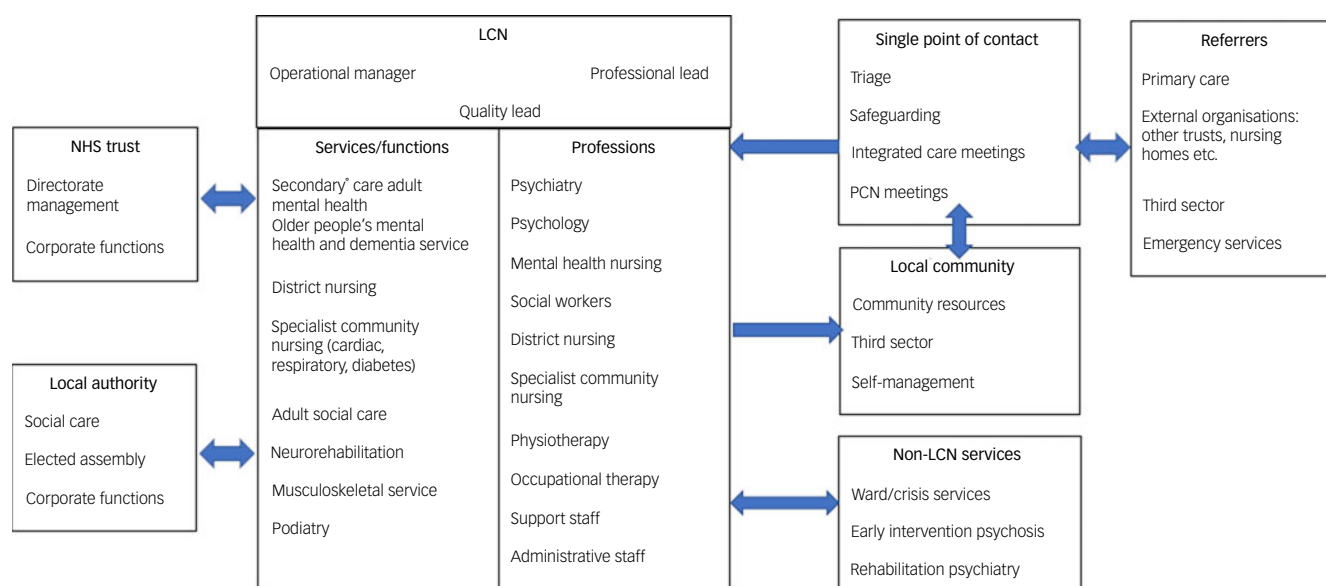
LCN
Operational manager
Professional lead
Quality lead

Services/functions
Secondary* care adult mental health
Older people's mental health and dementia service
District nursing
Specialist community nursing (cardiac, respiratory, diabetes)
Adult social care
Neurorehabilitation
Musculoskeletal service
Podiatry

Professions
Psychiatry
Psychology
Mental health nursing
Social workers
District nursing
Specialist community nursing
Physiotherapy
Occupational therapy
Support staff
Administrative staff

NHS trust
Directorate management
Corporate functions

Local authority
Social care
Elected assembly
Corporate functions

Single point of contact
Triage
Safeguarding
Integrated care meetings
PCN meetings

Referrers
Primary care
External organisations: other trusts, nursing homes etc.
Third sector
Emergency services

Local community
Community resources
Third sector
Self-management

Non-LCN services
Ward/crisis services
Early intervention psychosis
Rehabilitation psychiatry